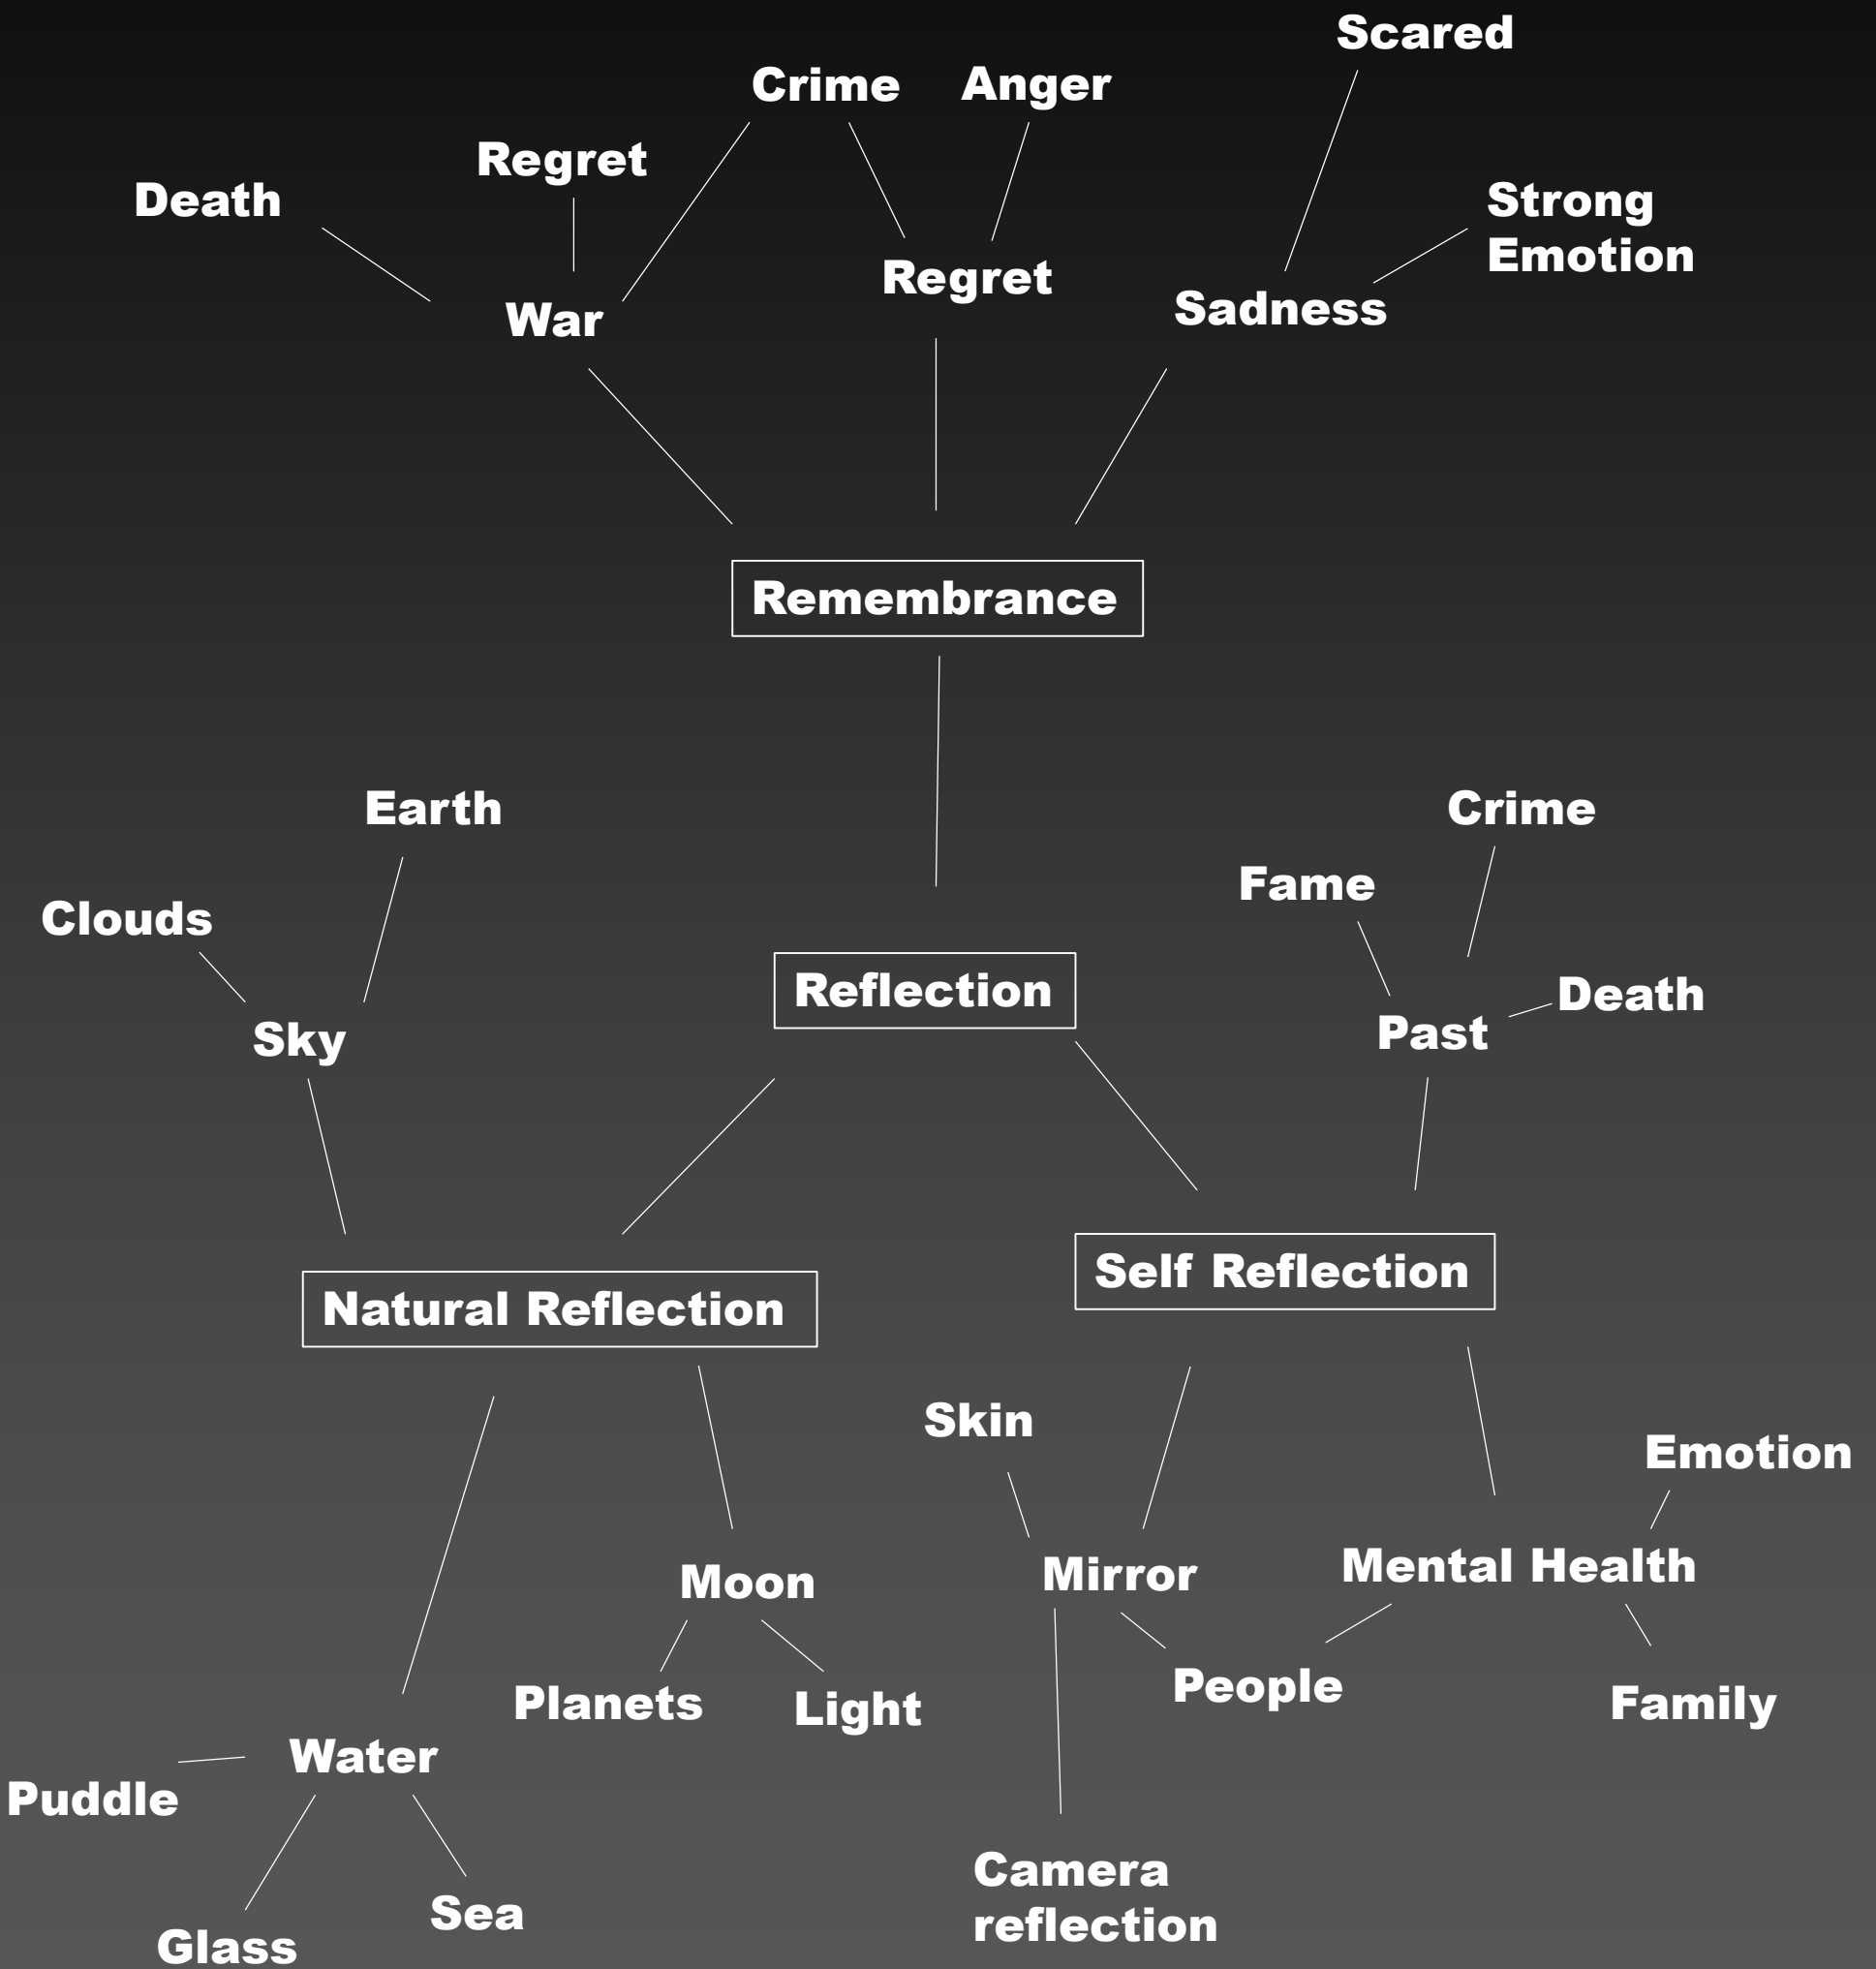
Scared

Crime

Anger

Regret

Death

Strong Emotion

Regret

War

Sadness

Remembrance

Earth

Crime

Fame

Clouds

Reflection

Death

Sky

Past

Self Reflection

Natural Reflection

Skin

Emotion

Moon

Mirror

Mental Health

People

Planets

Light

Family

Water

Puddle

Camera reflection

Sea

Glass